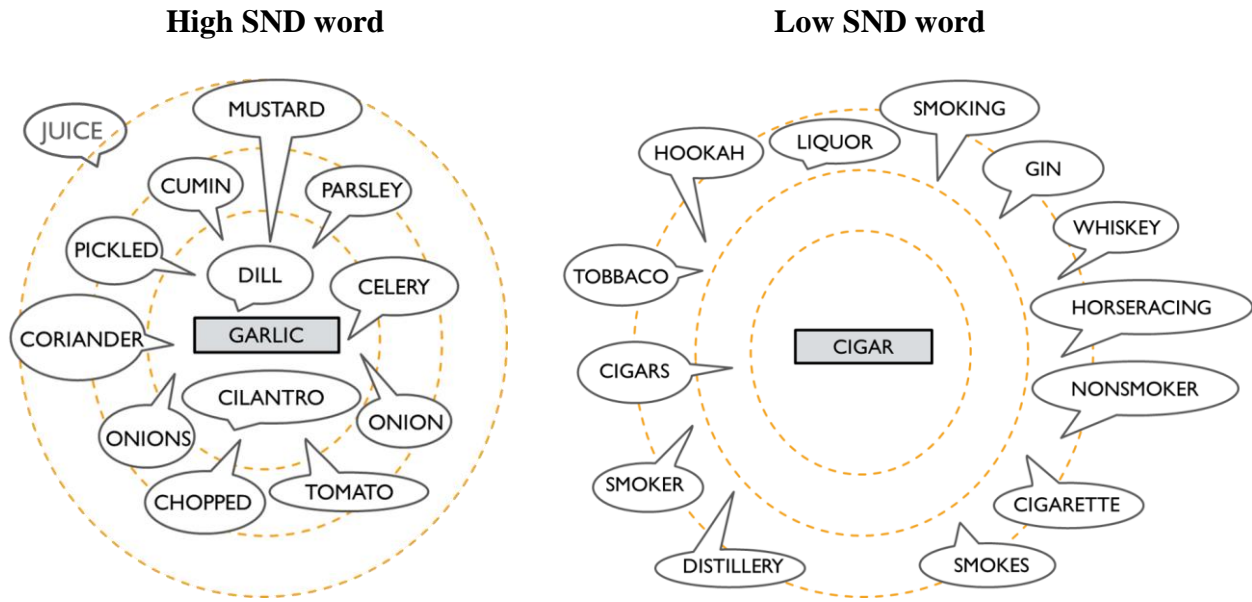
High SND word

JUICE

MUSTARD

CUMIN

PARSLEY

PICKLED

DILL

CELERY

CORIANDER

GARLIC

CILANTRO

ONION

ONIONS

CHOPPED

TOMATO

Low SND word

SMOKING

HOOKAH

LIQUOR

GIN

WHISKEY

TOBBACO

HORSERACING

CIGAR

CIGARS

NONSMOKER

SMOKER

CIGARETTE

DISTILLERY

SMOKES